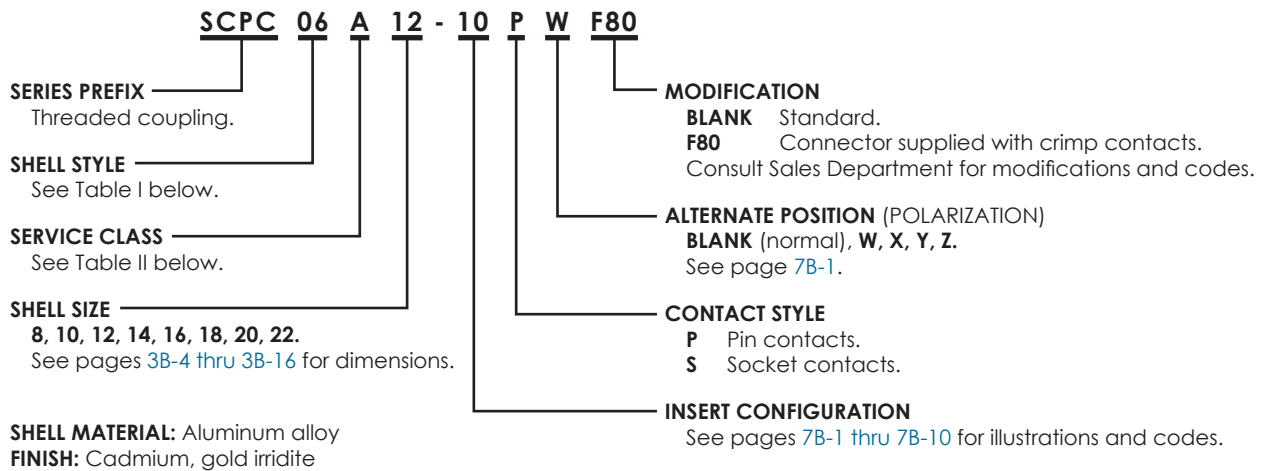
SCPC 06 A 12 - 10 P W F80

SERIES PREFIX
Threaded coupling.

SHELL STYLE
See Table I below.

SERVICE CLASS
See Table II below.

SHELL SIZE
8, 10, 12, 14, 16, 18, 20, 22.
See pages 3B-4 thru 3B-16 for dimensions.

SHELL MATERIAL: Aluminum alloy
FINISH: Cadmium, gold irridite

MODIFICATION
BLANK Standard.
F80 Connector supplied with crimp contacts.
Consult Sales Department for modifications and codes.

ALTERNATE POSITION (POLARIZATION)
BLANK (normal), W, X, Y, Z.
See page 7B-1.

CONTACT STYLE
P Pin contacts.
S Socket contacts.

INSERT CONFIGURATION
See pages 7B-1 thru 7B-10 for illustrations and codes.